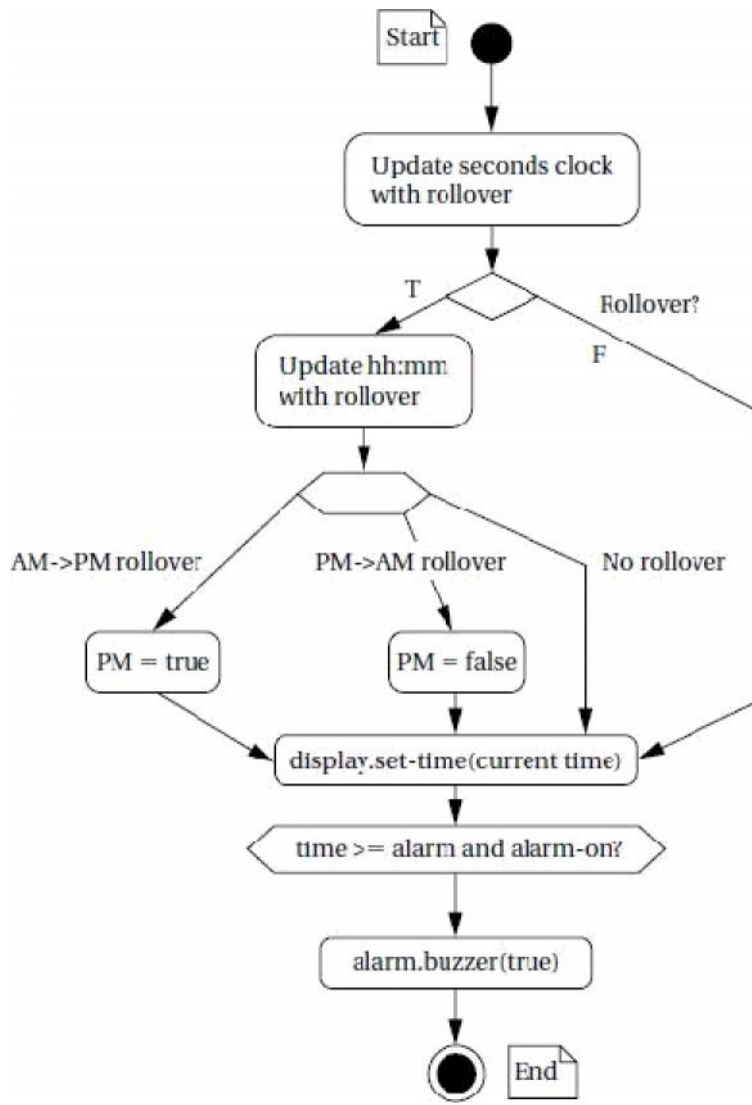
Start

Update seconds clock with rollover

T

Rollover?

F

Update hh:mm with rollover

AM->PM rollover

PM->AM rollover

No rollover

PM = true

PM = false

display.set-time(current time)

time >= alarm and alarm-on?

alarm.buzzer(true)

End